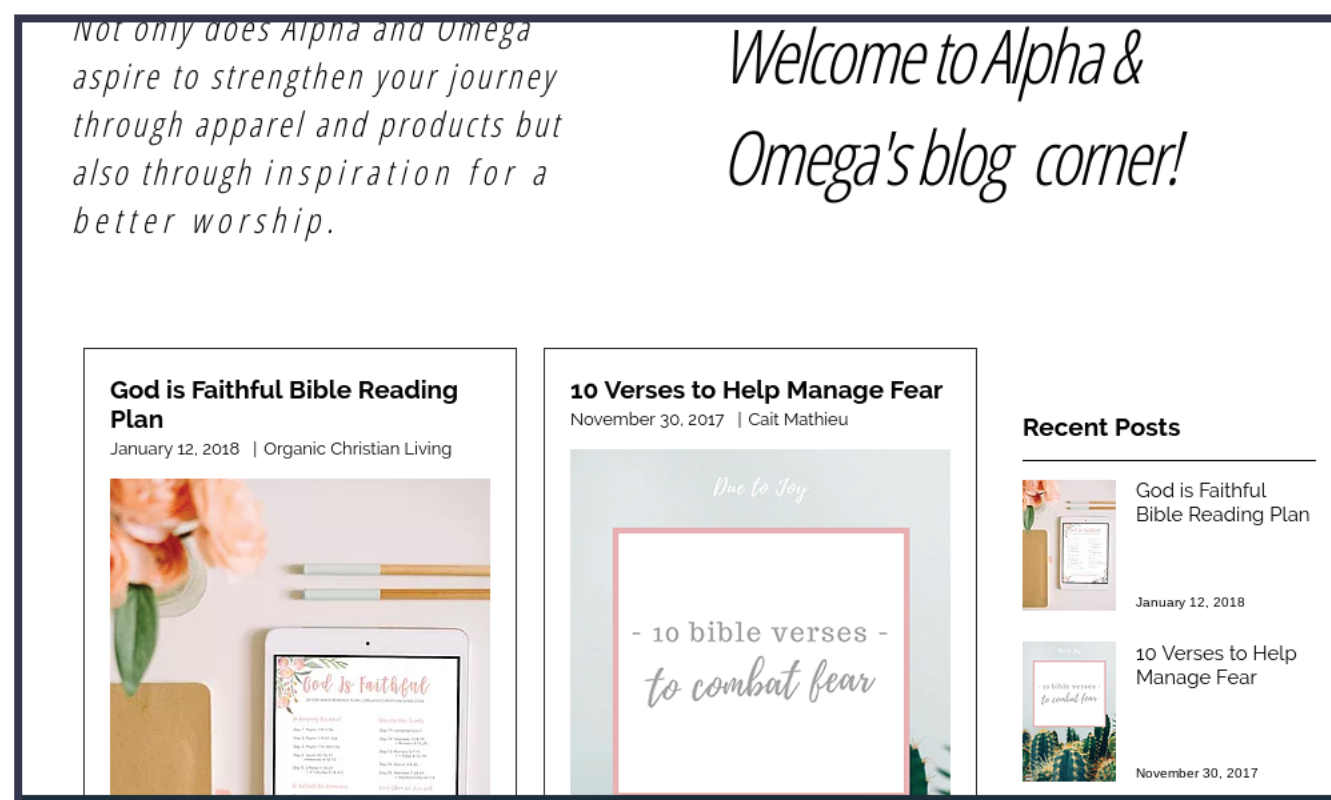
Not only does Alpha and Omega aspire to strengthen your journey through apparel and products but also through inspiration for a better worship.

Welcome to Alpha & Omega's blog corner!

God is Faithful Bible Reading Plan

January 12, 2018 | Organic Christian Living

God Is Faithful

10 Verses to Help Manage Fear

November 30, 2017 | Cait Mathieu

Due to Joy

- 10 bible verses -
to combat fear

Recent Posts

God is Faithful Bible Reading Plan

January 12, 2018

10 Verses to Help Manage Fear

November 30, 2017